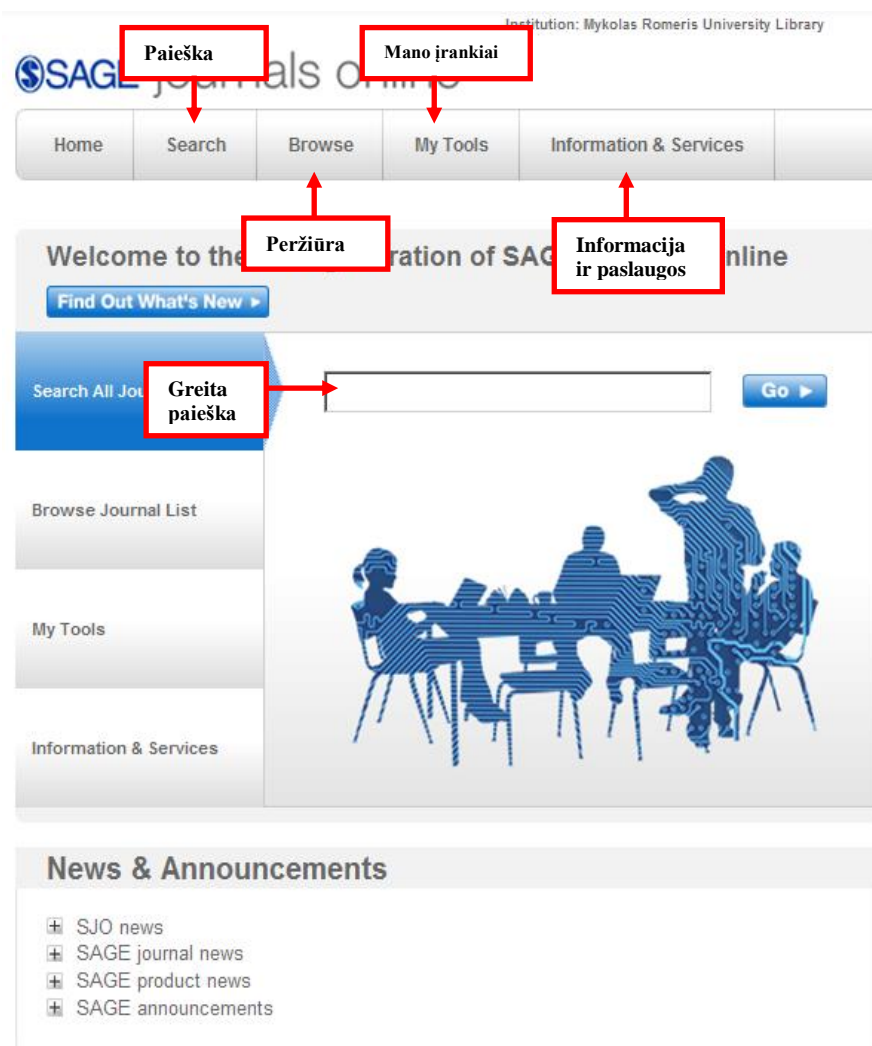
Institution: Mykolas Romeris University Library

Paieška

Mano įrankiai

SAGE journals online

Home | Search | Browse | My Tools | Information & Services

Peržiūra

Informacija ir paslaugos

Welcome to the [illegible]ration of SAG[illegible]nline

Find Out What's New ▸

Search All Jou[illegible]

Greita paieška

Go ▸

Browse Journal List

My Tools

Information & Services

News & Announcements

SJO news
SAGE journal news
SAGE product news
SAGE announcements